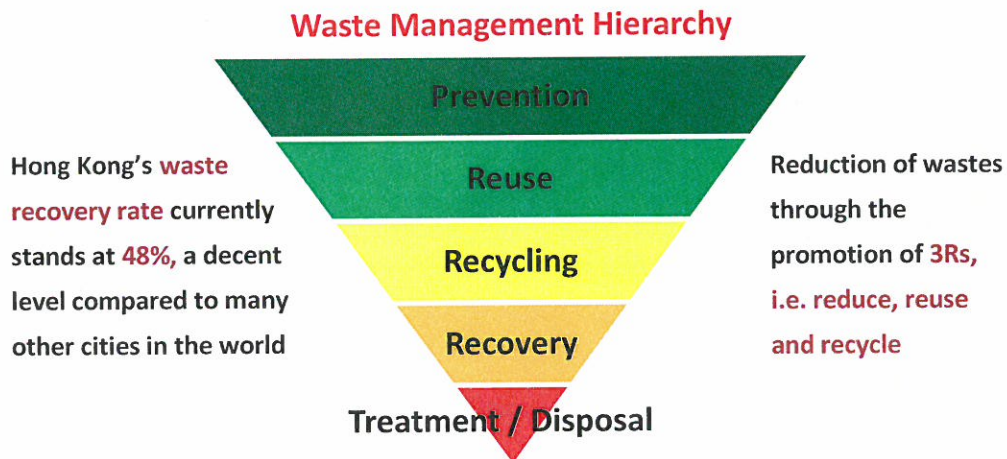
Waste Management Hierarchy

Hong Kong's waste recovery rate currently stands at 48%, a decent level compared to many other cities in the world

Prevention

Reuse

Recycling

Recovery

Treatment / Disposal

Reduction of wastes through the promotion of 3Rs, i.e. reduce, reuse and recycle